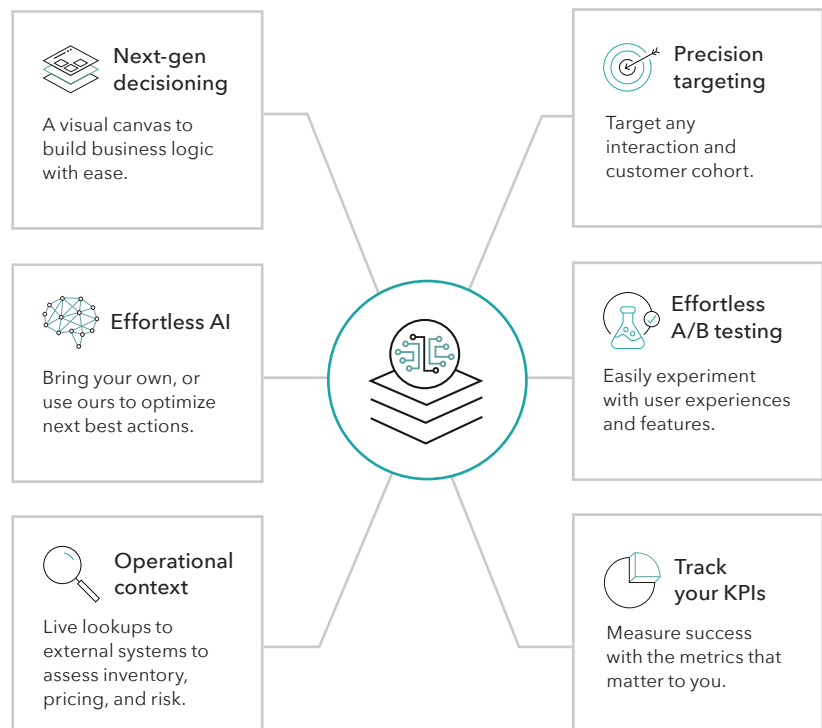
Next-gen decisioning

A visual canvas to build business logic with ease.

Precision targeting

Target any interaction and customer cohort.

Effortless AI

Bring your own, or use ours to optimize next best actions.

Effortless A/B testing

Easily experiment with user experiences and features.

Operational context

Live lookups to external systems to assess inventory, pricing, and risk.

Track your KPIs

Measure success with the metrics that matter to you.